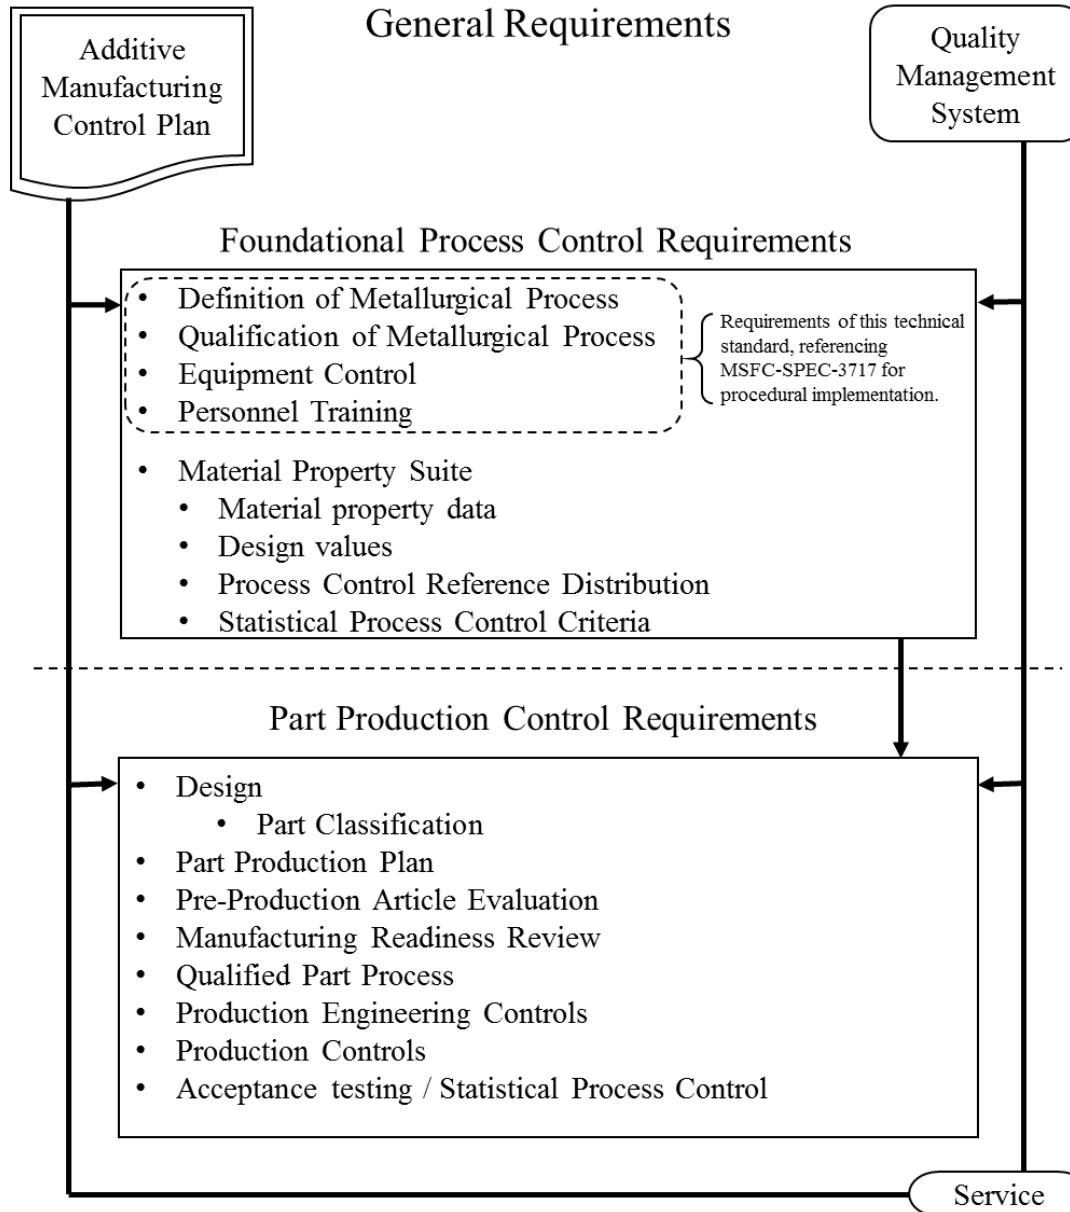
Additive Manufacturing Control Plan

General Requirements

Quality Management System

Foundational Process Control Requirements

• Definition of Metallurgical Process
• Qualification of Metallurgical Process
• Equipment Control
• Personnel Training

Requirements of this technical standard, referencing MSFC-SPEC-3717 for procedural implementation.

• Material Property Suite
  • Material property data
  • Design values
  • Process Control Reference Distribution
  • Statistical Process Control Criteria

Part Production Control Requirements

• Design
  • Part Classification
• Part Production Plan
• Pre-Production Article Evaluation
• Manufacturing Readiness Review
• Qualified Part Process
• Production Engineering Controls
• Production Controls
• Acceptance testing / Statistical Process Control

Service